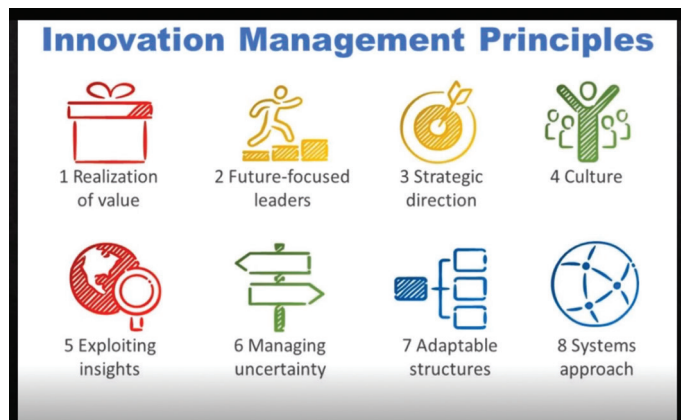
Innovation Management Principles

1 Realization of value

2 Future-focused leaders

3 Strategic direction

4 Culture

5 Exploiting insights

6 Managing uncertainty

7 Adaptable structures

8 Systems approach